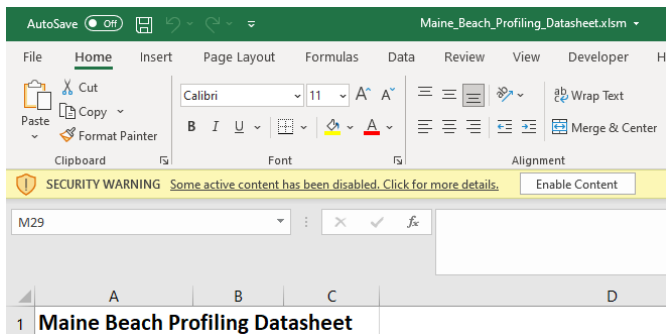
AutoSave Off Maine_Beach_Profiling_Datasheet.xlsm

File Home Insert Page Layout Formulas Data Review View Developer H

Paste Cut Copy Format Painter Calibri 11 A A B I U A Wrap Text Merge & Center

Clipboard Font Alignment

SECURITY WARNING Some active content has been disabled. Click for more details. Enable Content

M29 fx

A B C D

1 Maine Beach Profiling Datasheet